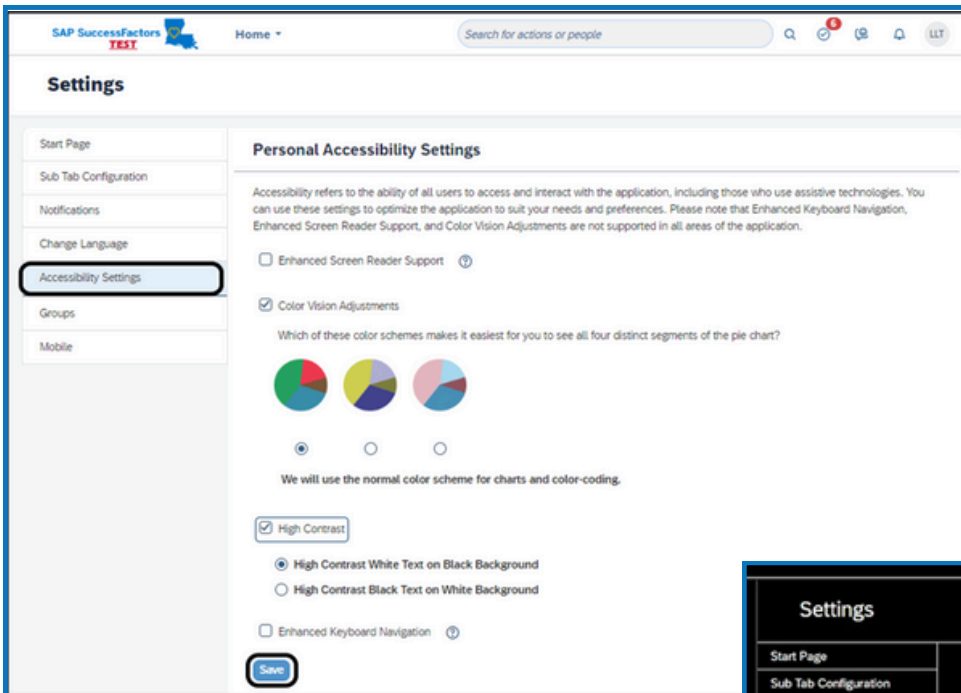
SAP SuccessFactors TEST

Home ▾

Search for actions or people

6

LLT

Settings

Start Page

Sub Tab Configuration

Notifications

Change Language

Accessibility Settings

Groups

Mobile

Personal Accessibility Settings

Accessibility refers to the ability of all users to access and interact with the application, including those who use assistive technologies. You can use these settings to optimize the application to suit your needs and preferences. Please note that Enhanced Keyboard Navigation, Enhanced Screen Reader Support, and Color Vision Adjustments are not supported in all areas of the application.

Enhanced Screen Reader Support

Color Vision Adjustments

Which of these color schemes makes it easiest for you to see all four distinct segments of the pie chart?

We will use the normal color scheme for charts and color-coding.

High Contrast

High Contrast White Text on Black Background

High Contrast Black Text on White Background

Enhanced Keyboard Navigation

Save

Settings

Start Page

Sub Tab Configuration